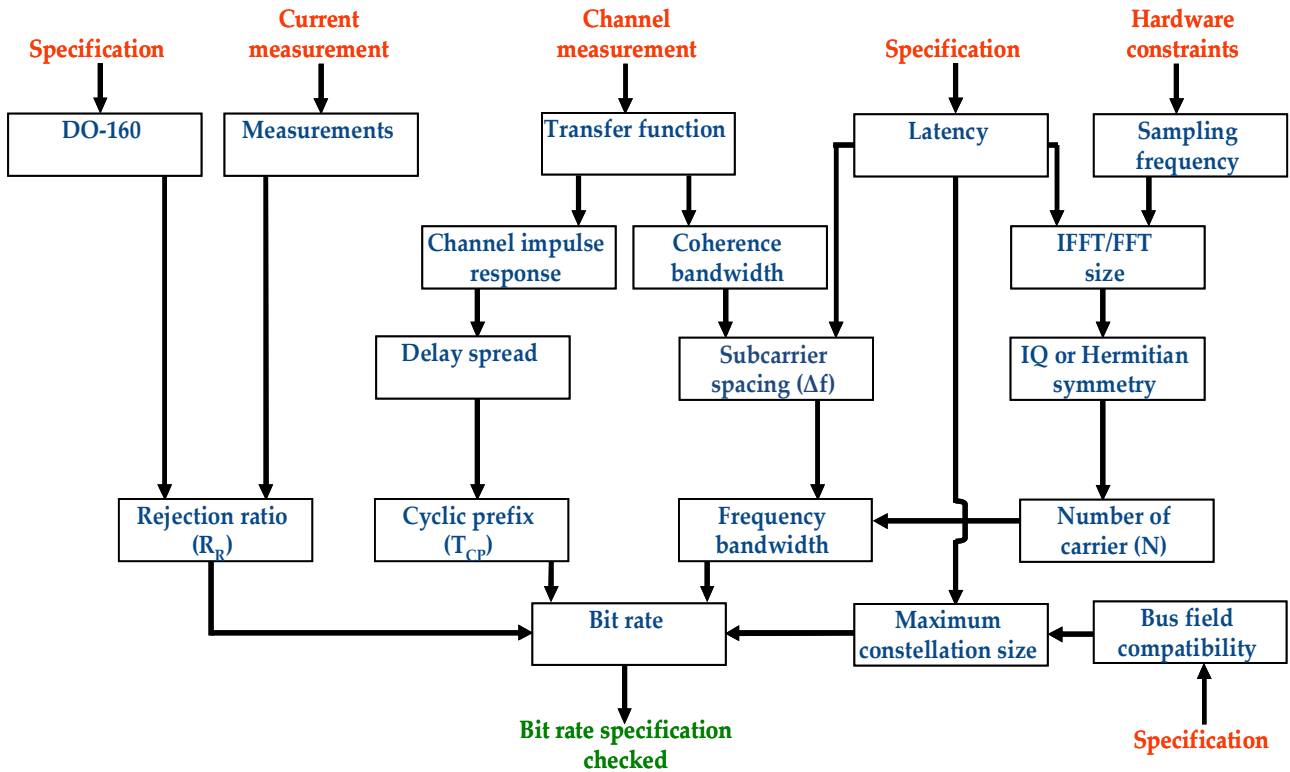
Specification

Current measurement

Channel measurement

Specification

Hardware constraints

DO-160

Measurements

Transfer function

Latency

Sampling frequency

Channel impulse response

Coherence bandwidth

IFFT/FFT size

Delay spread

Subcarrier spacing (Δf)

IQ or Hermitian symmetry

Rejection ratio ($R_R$)

Cyclic prefix ($T_{CP}$)

Frequency bandwidth

Number of carrier (N)

Bit rate

Maximum constellation size

Bus field compatibility

Bit rate specification checked

Specification